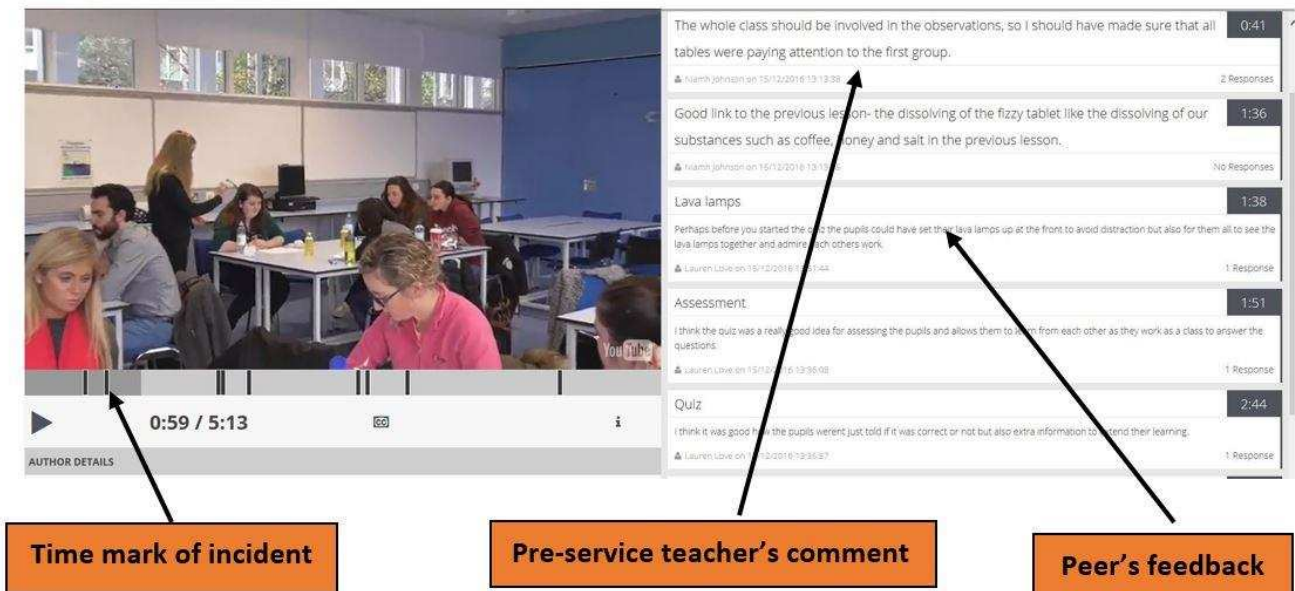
The whole class should be involved in the observations, so I should have made sure that all tables were paying attention to the first group.

0:41

Niamh Johnson on 15/12/2016 13:13:38

2 Responses

Good link to the previous lesson- the dissolving of the fizzy tablet like the dissolving of our substances such as coffee, honey and salt in the previous lesson.

1:36

Niamh Johnson on 15/12/2016 13:1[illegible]

No Responses

Lava lamps

1:38

Perhaps before you started the quiz the pupils could have set their lava lamps up at the front to avoid distraction but also for them all to see the lava lamps together and admire each others work.

Lauren Love on 15/12/2016 13:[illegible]:44

1 Response

Assessment

1:51

I think the quiz was a really good idea for assessing the pupils and allows them to learn from each other as they work as a class to answer the questions.

Lauren Love on 15/12/2016 13:36:08

1 Response

Quiz

2:44

I think it was good how the pupils werent just told if it was correct or not but also extra information to extend their learning.

Lauren Love on 15/12/2016 13:35:37

1 Response

YouTube

0:59 / 5:13

AUTHOR DETAILS

Time mark of incident

Pre-service teacher's comment

Peer's feedback